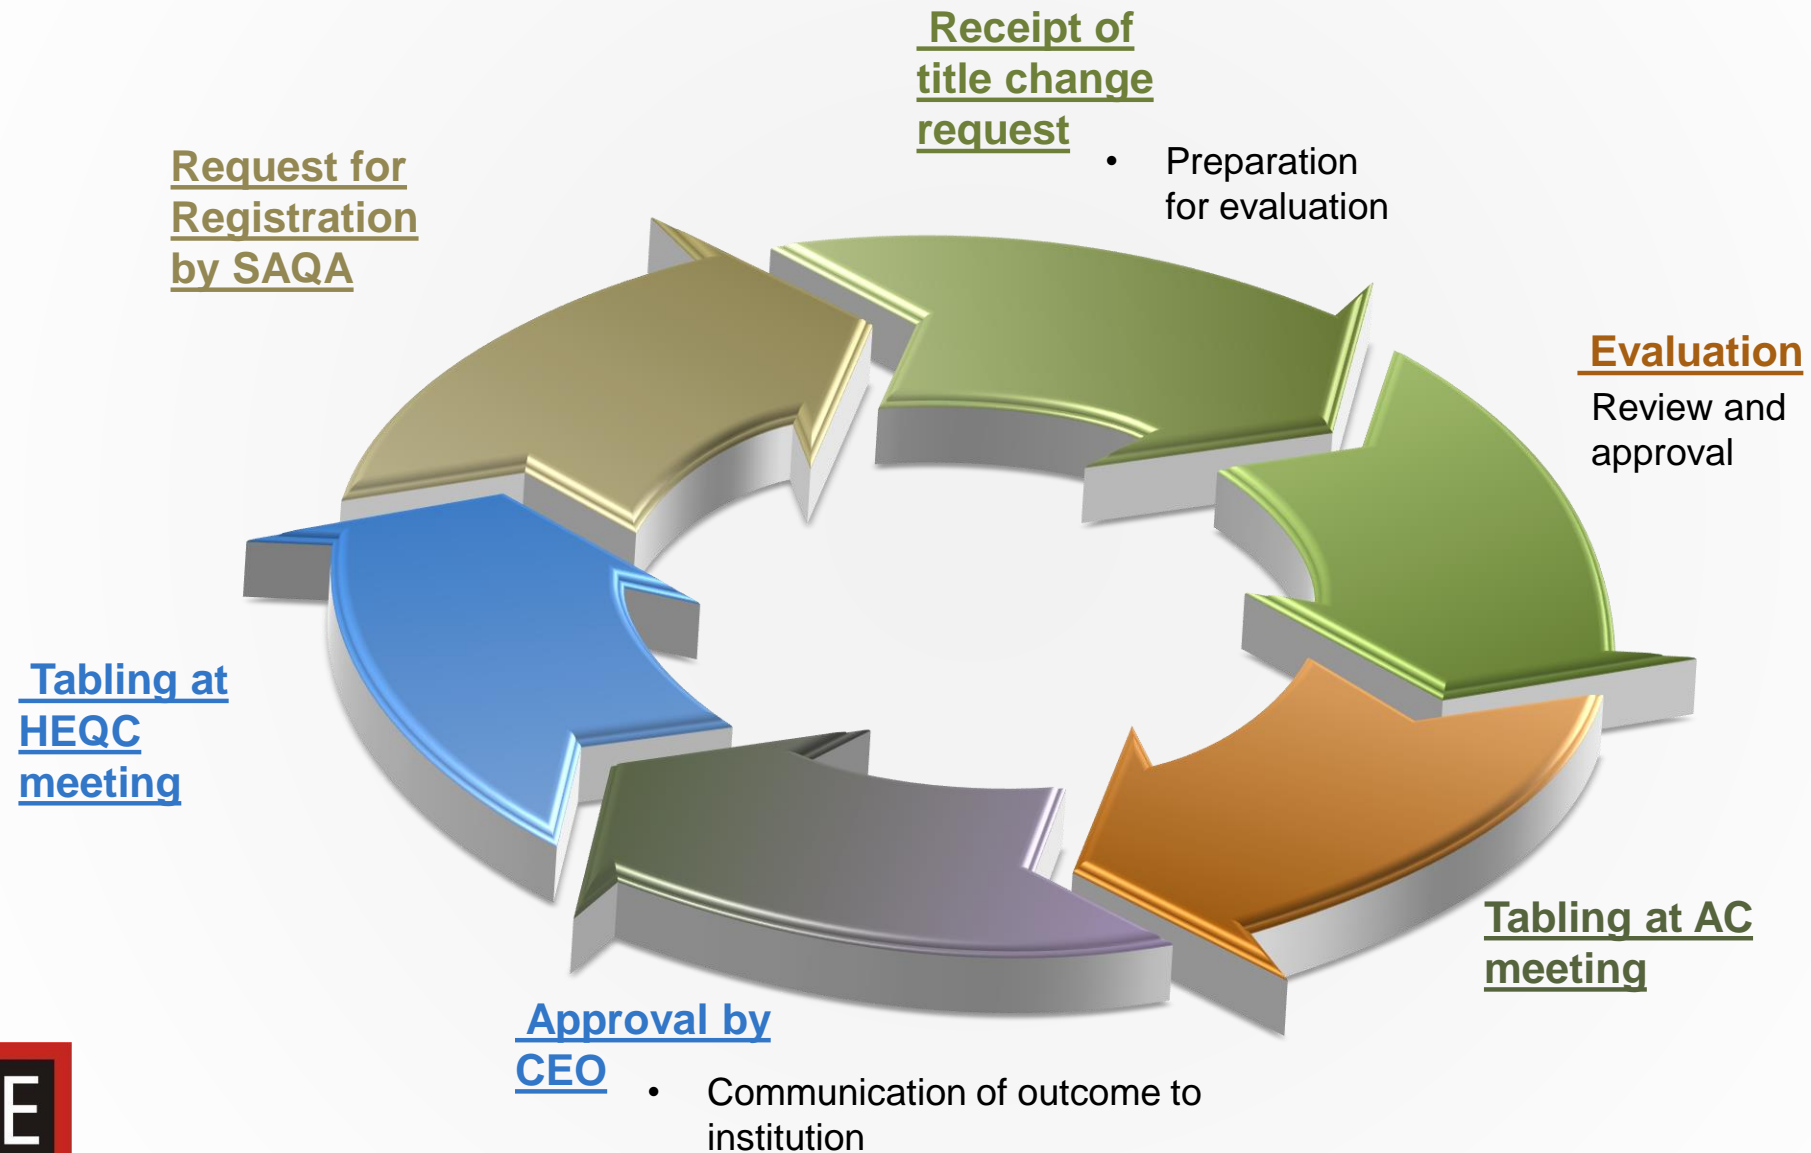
Receipt of title change request

• Preparation for evaluation

Evaluation

Review and approval

Tabling at AC meeting

Approval by CEO

• Communication of outcome to institution

Tabling at HEQC meeting

Request for Registration by SAQA

E